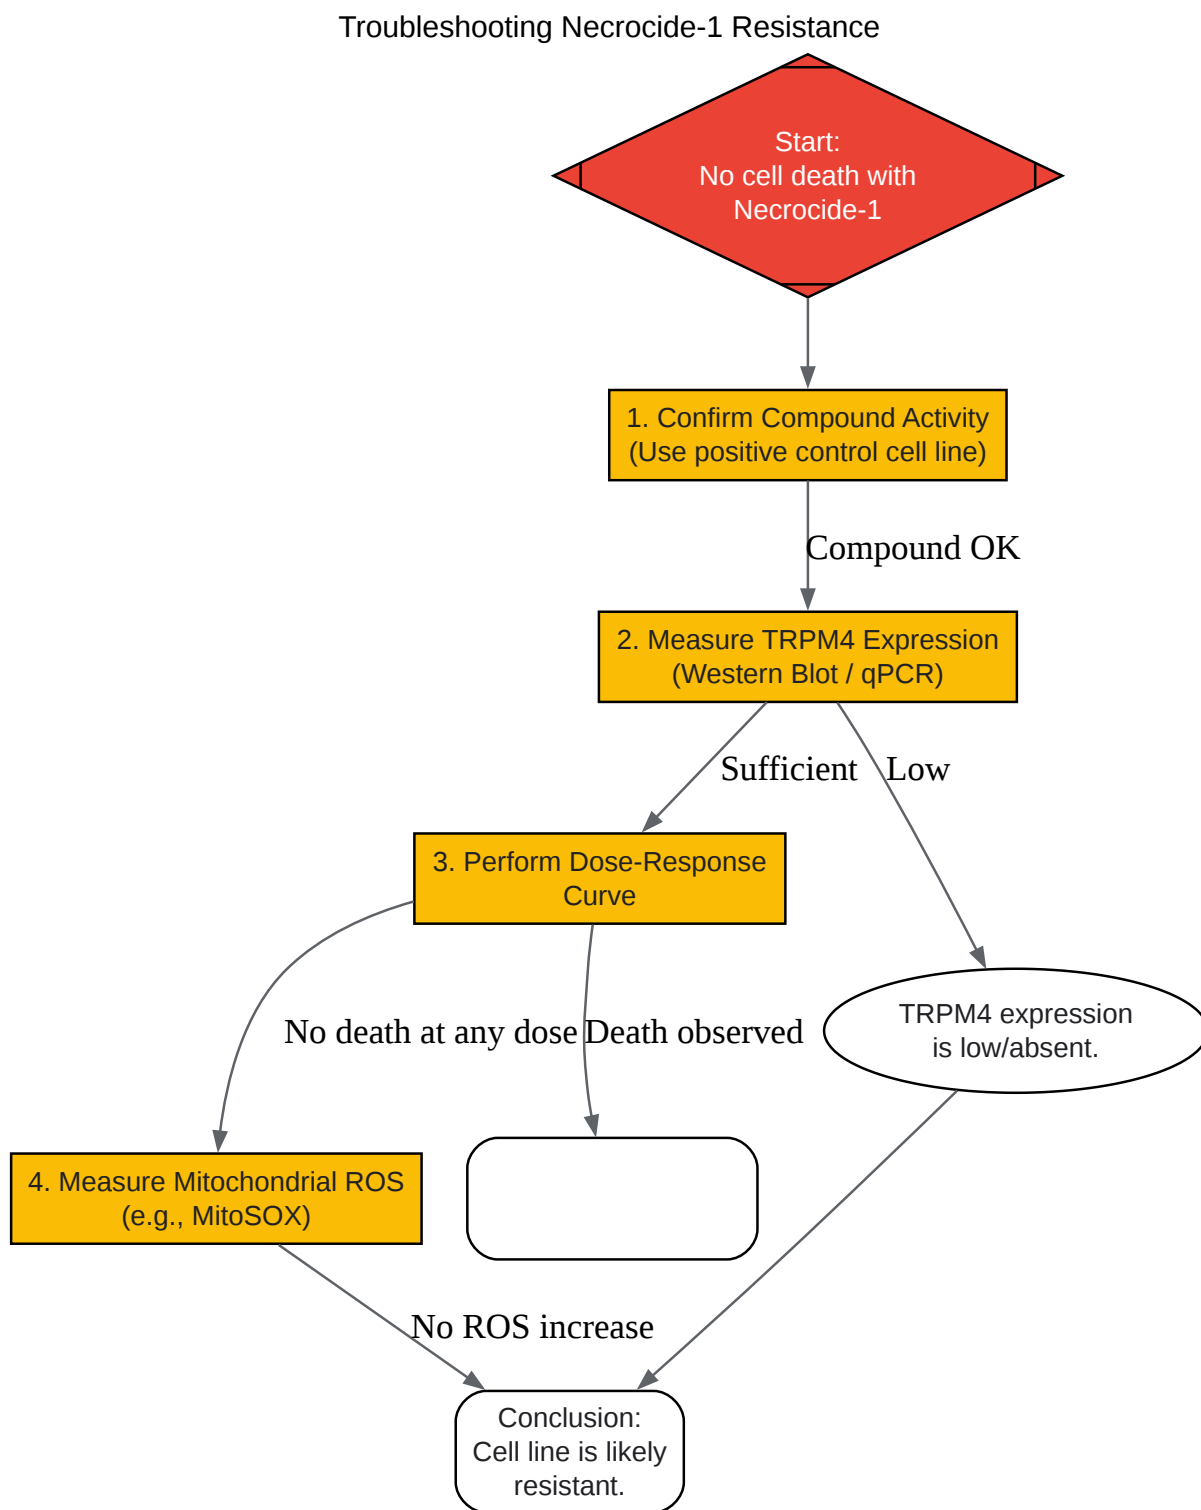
Troubleshooting Necrocide-1 Resistance

Start:
No cell death with
Necrocide-1

1. Confirm Compound Activity
(Use positive control cell line)

Compound OK

2. Measure TRPM4 Expression
(Western Blot / qPCR)

Sufficient

Low

3. Perform Dose-Response
Curve

TRPM4 expression
is low/absent.

No death at any dose

Death observed

4. Measure Mitochondrial ROS
(e.g., MitoSOX)

No ROS increase

Conclusion:
Cell line is likely
resistant.